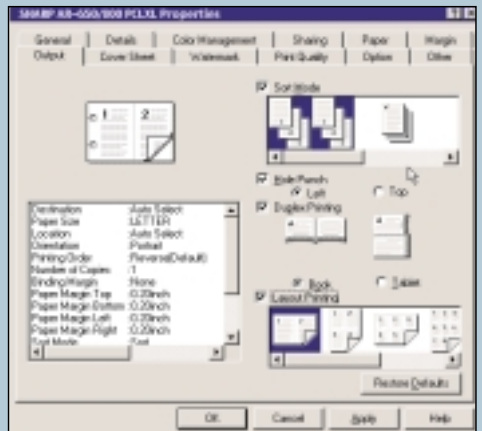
SHARP AR-650/800 PCL XL Properties

General | Details | Color Management | Sharing | Paper | Margin
Output | Cover Sheet | Watermark | Print Quality | Option | Other

Sort Mode

Hole Punch
Left
Top

Duplex Printing

| Destination | Auto Select |
|---|---|
| Paper Size | LETTER |
| Location | Auto Select |
| Orientation | Portrait |
| Printing Order | Reverse(Default) |
| Number of Copies | 1 |
| Binding Margin | None |
| Paper Margin Top | 0.20inch |
| Paper Margin Bottom | 0.20inch |
| Paper Margin Left | 0.20inch |
| Paper Margin Right | 0.20inch |
| Sort Mode | Sort |

Book
Tablet

Layout Printing

Restore Defaults

OK | Cancel | Apply | Help